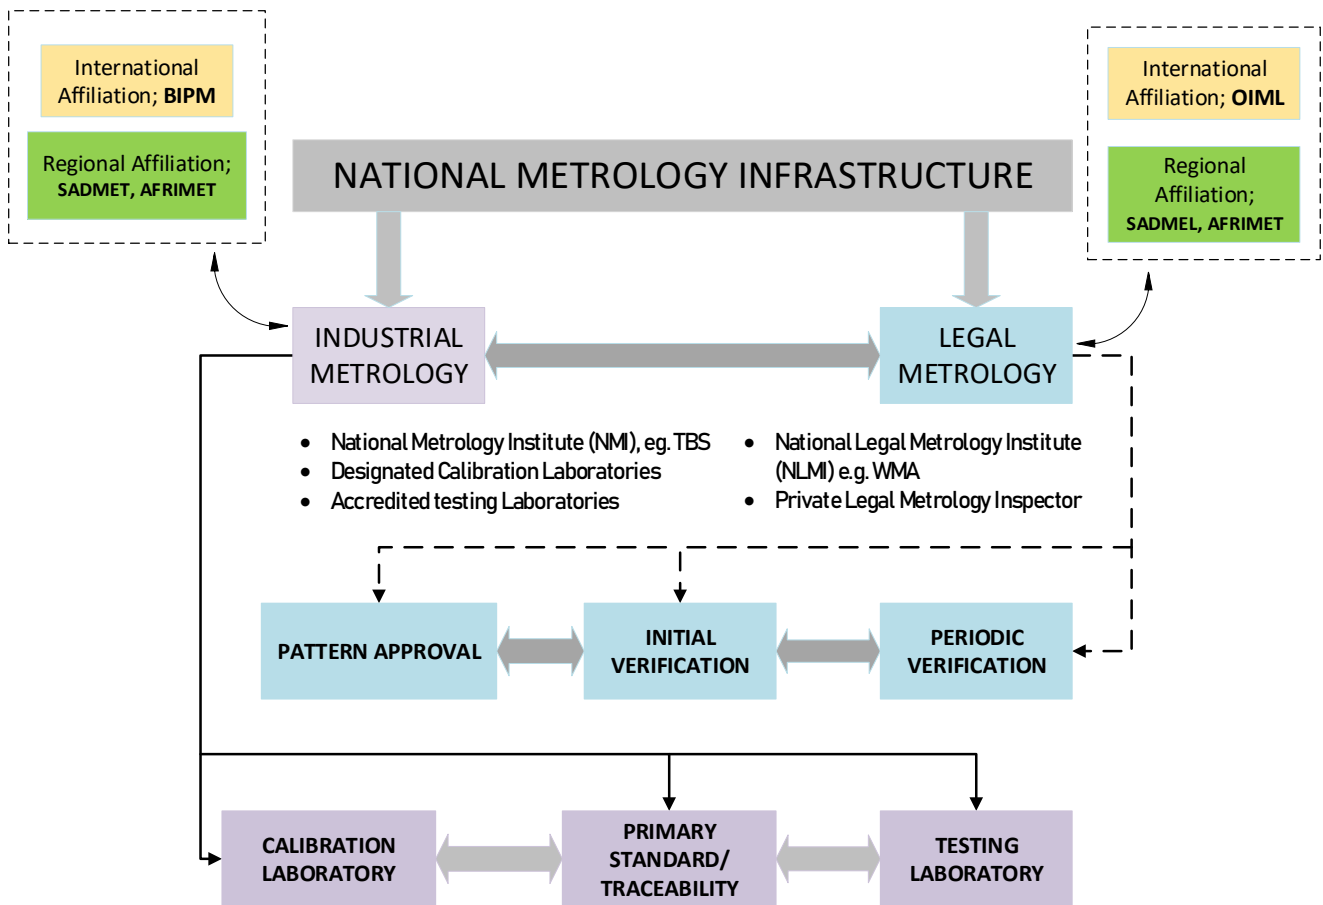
International Affiliation; BIPM

Regional Affiliation; SADMET, AFRIMET

NATIONAL METROLOGY INFRASTRUCTURE

International Affiliation; OIML

Regional Affiliation; SADMEL, AFRIMET

INDUSTRIAL METROLOGY

LEGAL METROLOGY

- National Metrology Institute (NMI), eg. TBS
- Designated Calibration Laboratories
- Accredited testing Laboratories

- National Legal Metrology Institute (NLMI) e.g. WMA
- Private Legal Metrology Inspector

PATTERN APPROVAL

INITIAL VERIFICATION

PERIODIC VERIFICATION

CALIBRATION LABORATORY

PRIMARY STANDARD/ TRACEABILITY

TESTING LABORATORY